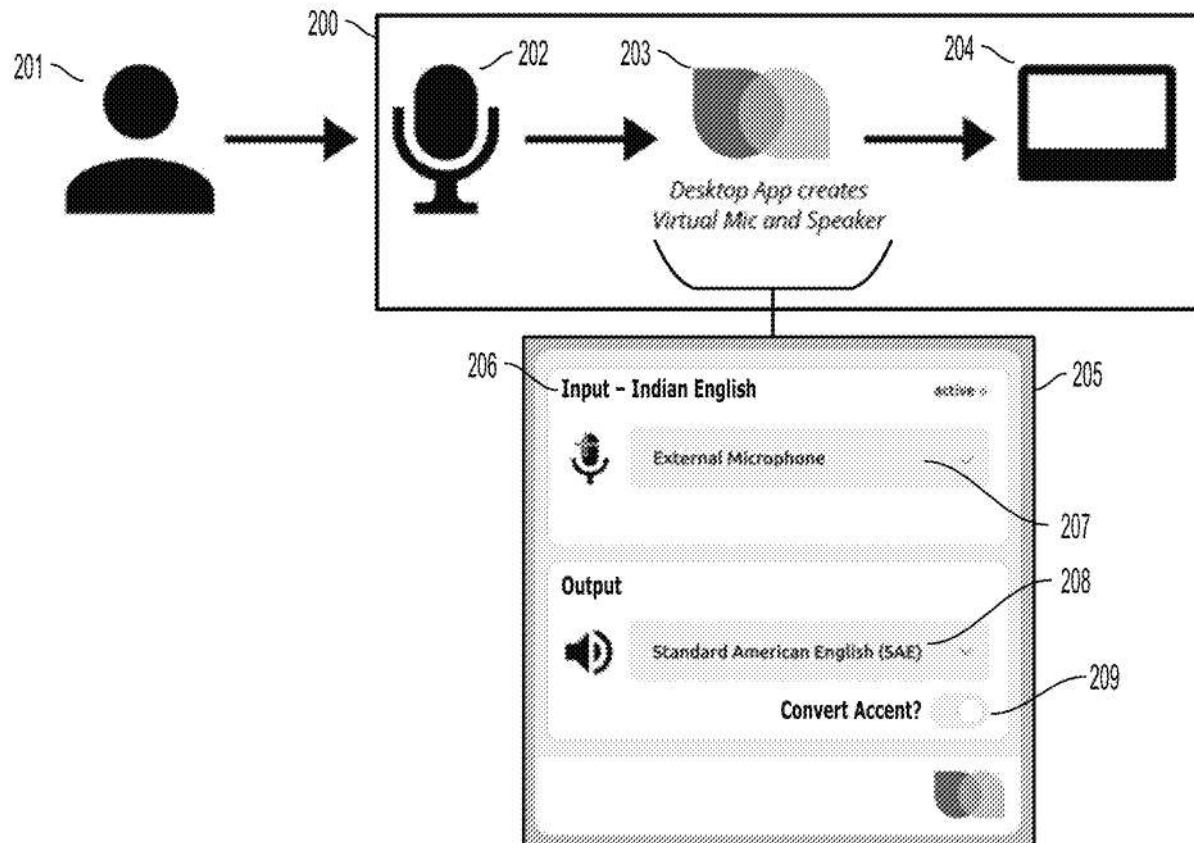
200

201

202

203

204

Desktop App creates Virtual Mic and Speaker

206

Input – Indian English

active

205

External Microphone

207

Output

208

Standard American English (SAE)

209

Convert Accent?